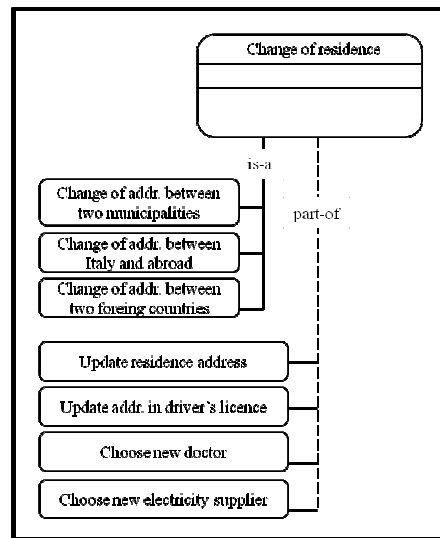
Change of residence

is-a

part-of

Change of addr. between two municipalities

Change of addr. between Italy and abroad

Change of addr. between two foreing countries

Update residence address

Update addr. in driver's licence

Choose new doctor

Choose new electricity supplier